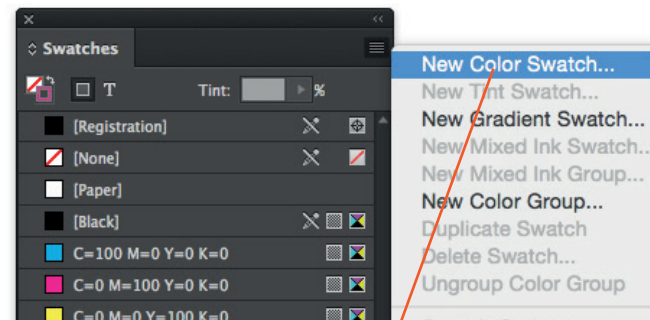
× ‹‹
◇ Swatches
T
Tint: %
[Registration]
[None]
[Paper]
[Black]
C=100 M=0 Y=0 K=0
C=0 M=100 Y=0 K=0
C=0 M=0 Y=100 K=0

New Color Swatch...
New Tint Swatch...
New Gradient Swatch...
New Mixed Ink Swatch...
New Mixed Ink Group...
New Color Group...
Duplicate Swatch
Delete Swatch...
Ungroup Color Group